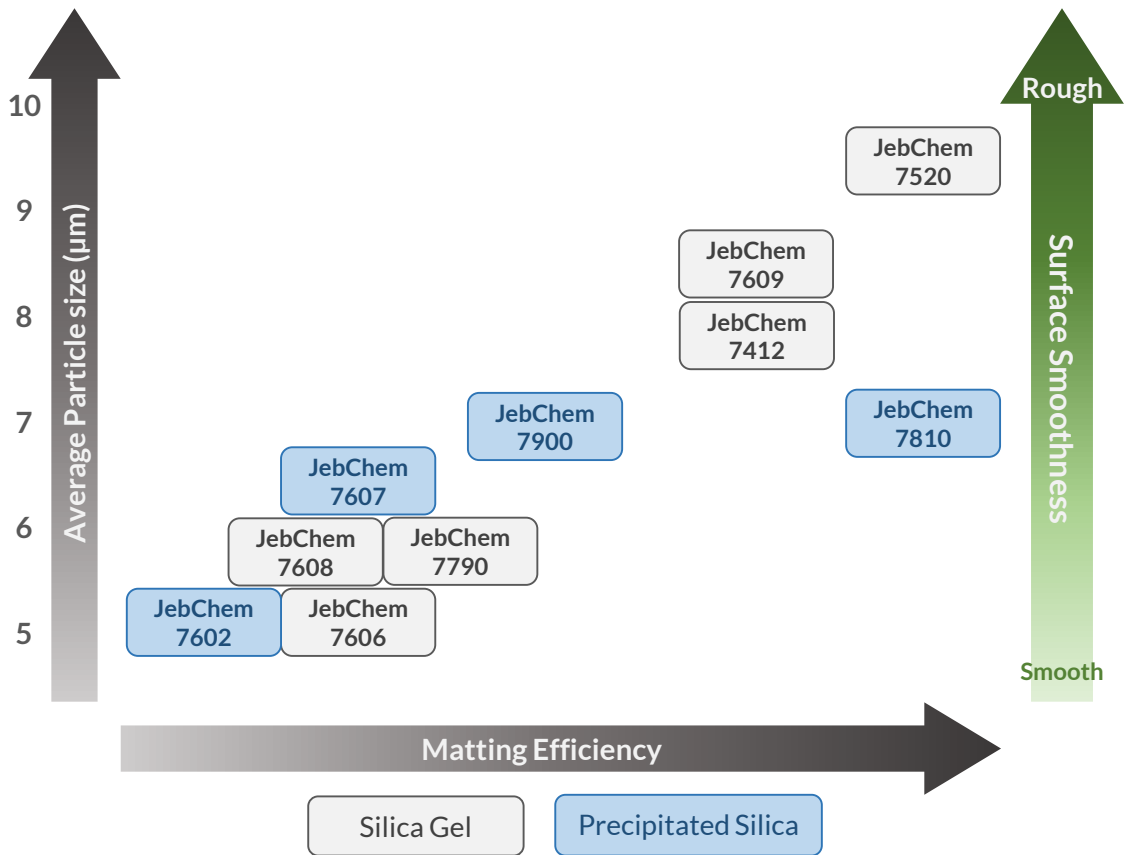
Average Particle size (µm)

10
9
8
7
6
5

Rough

Surface Smoothness

Smooth

JebChem 7520

JebChem 7609

JebChem 7412

JebChem 7900

JebChem 7810

JebChem 7607

JebChem 7608

JebChem 7790

JebChem 7602

JebChem 7606

Matting Efficiency

Silica Gel

Precipitated Silica